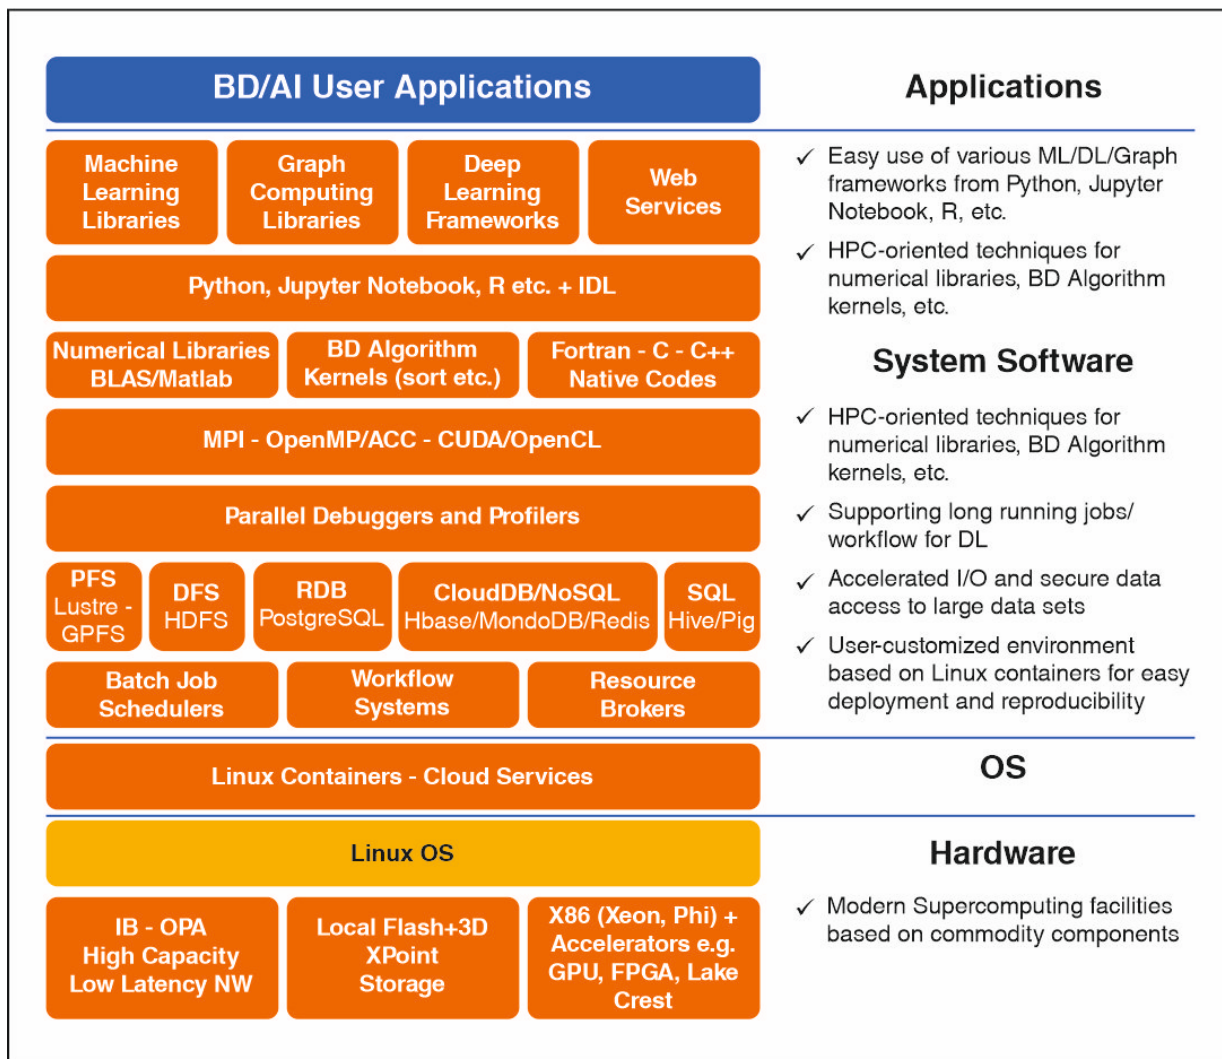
BD/AI User Applications

Machine Learning Libraries

Graph Computing Libraries

Deep Learning Frameworks

Web Services

Python, Jupyter Notebook, R etc. + IDL

Numerical Libraries BLAS/Matlab

BD Algorithm Kernels (sort etc.)

Fortran - C - C++ Native Codes

MPI - OpenMP/ACC - CUDA/OpenCL

Parallel Debuggers and Profilers

PFS Lustre - GPFS

DFS HDFS

RDB PostgreSQL

CloudDB/NoSQL Hbase/MondoDB/Redis

SQL Hive/Pig

Batch Job Schedulers

Workflow Systems

Resource Brokers

Linux Containers - Cloud Services

Linux OS

IB - OPA High Capacity Low Latency NW

Local Flash+3D XPoint Storage

X86 (Xeon, Phi) + Accelerators e.g. GPU, FPGA, Lake Crest

Applications

✓ Easy use of various ML/DL/Graph frameworks from Python, Jupyter Notebook, R, etc.

✓ HPC-oriented techniques for numerical libraries, BD Algorithm kernels, etc.

System Software

✓ HPC-oriented techniques for numerical libraries, BD Algorithm kernels, etc.

✓ Supporting long running jobs/ workflow for DL

✓ Accelerated I/O and secure data access to large data sets

✓ User-customized environment based on Linux containers for easy deployment and reproducibility

OS

Hardware

✓ Modern Supercomputing facilities based on commodity components